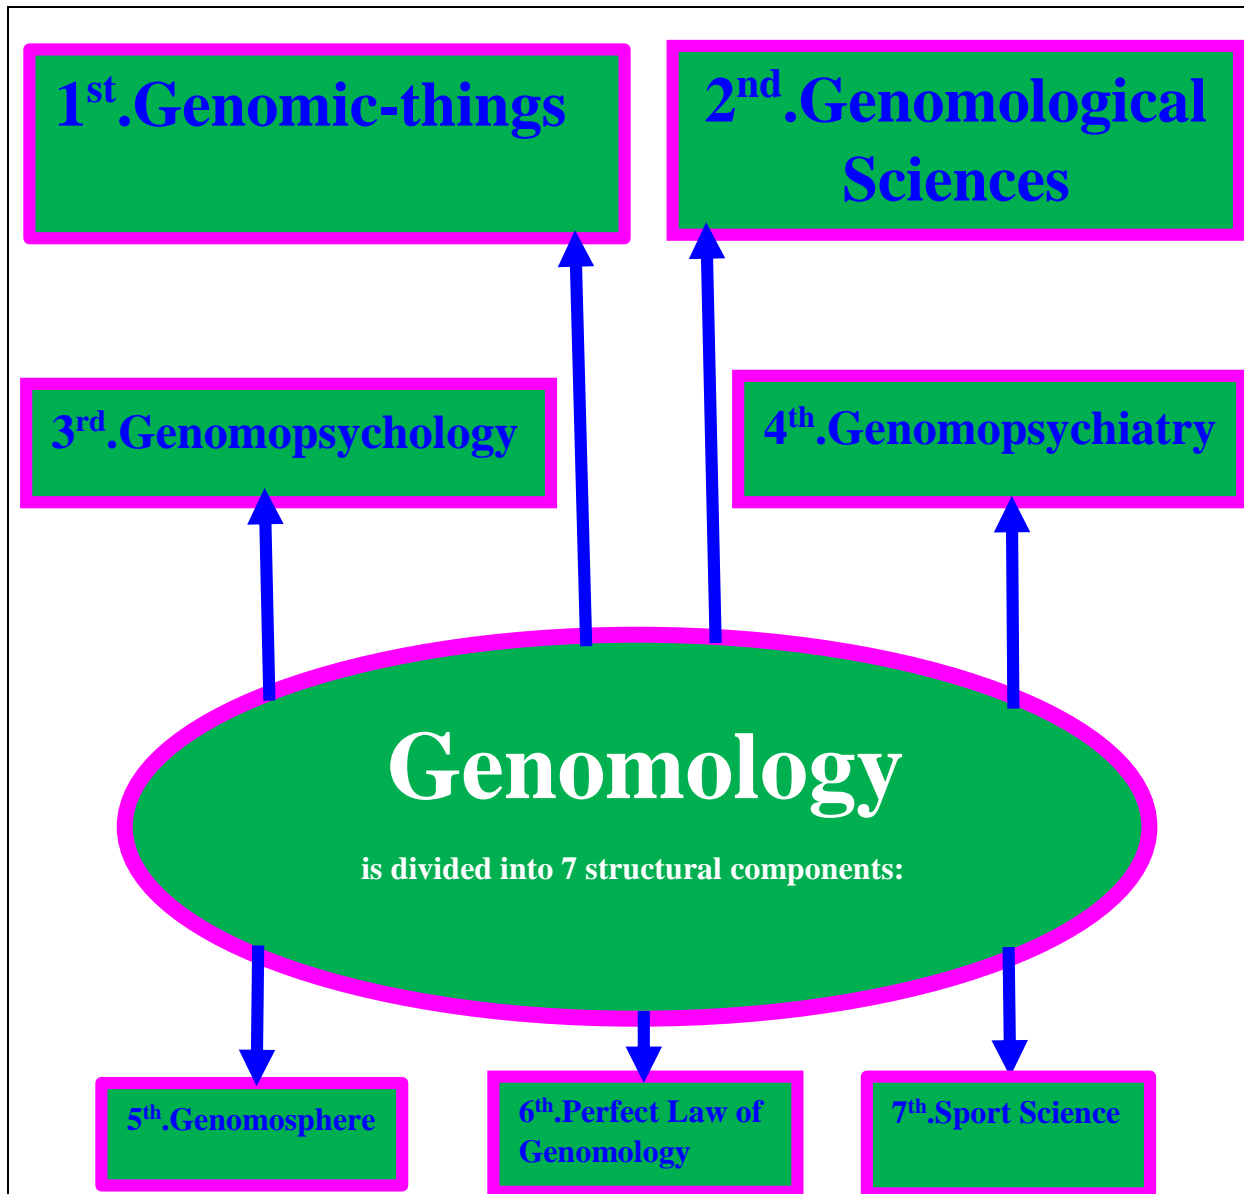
1$^{st}$.Genomic-things

2$^{nd}$.Genomological Sciences

3$^{rd}$.Genomopsychology

4$^{th}$.Genomopsychiatry

Genomology

is divided into 7 structural components:

5$^{th}$.Genomosphere

6$^{th}$.Perfect Law of Genomology

7$^{th}$.Sport Science